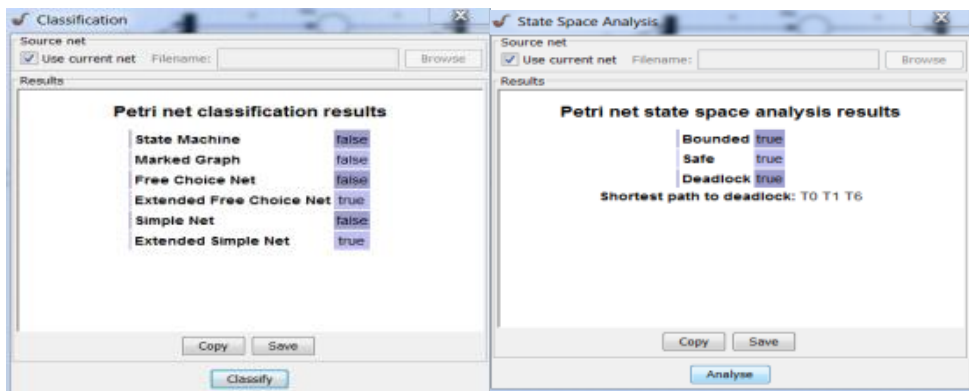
Classification

Source net
Use current net Filename: Browse

Results

Petri net classification results

| | |
|---|---|
| State Machine | false |
| Marked Graph | false |
| Free Choice Net | false |
| Extended Free Choice Net | true |
| Simple Net | false |
| Extended Simple Net | true |

Copy Save

Classify

State Space Analysis

Source net
Use current net Filename: Browse

Results

Petri net state space analysis results

| | |
|---|---|
| Bounded | true |
| Safe | true |
| Deadlock | true |

Shortest path to deadlock: T0 T1 T6

Copy Save

Analyse